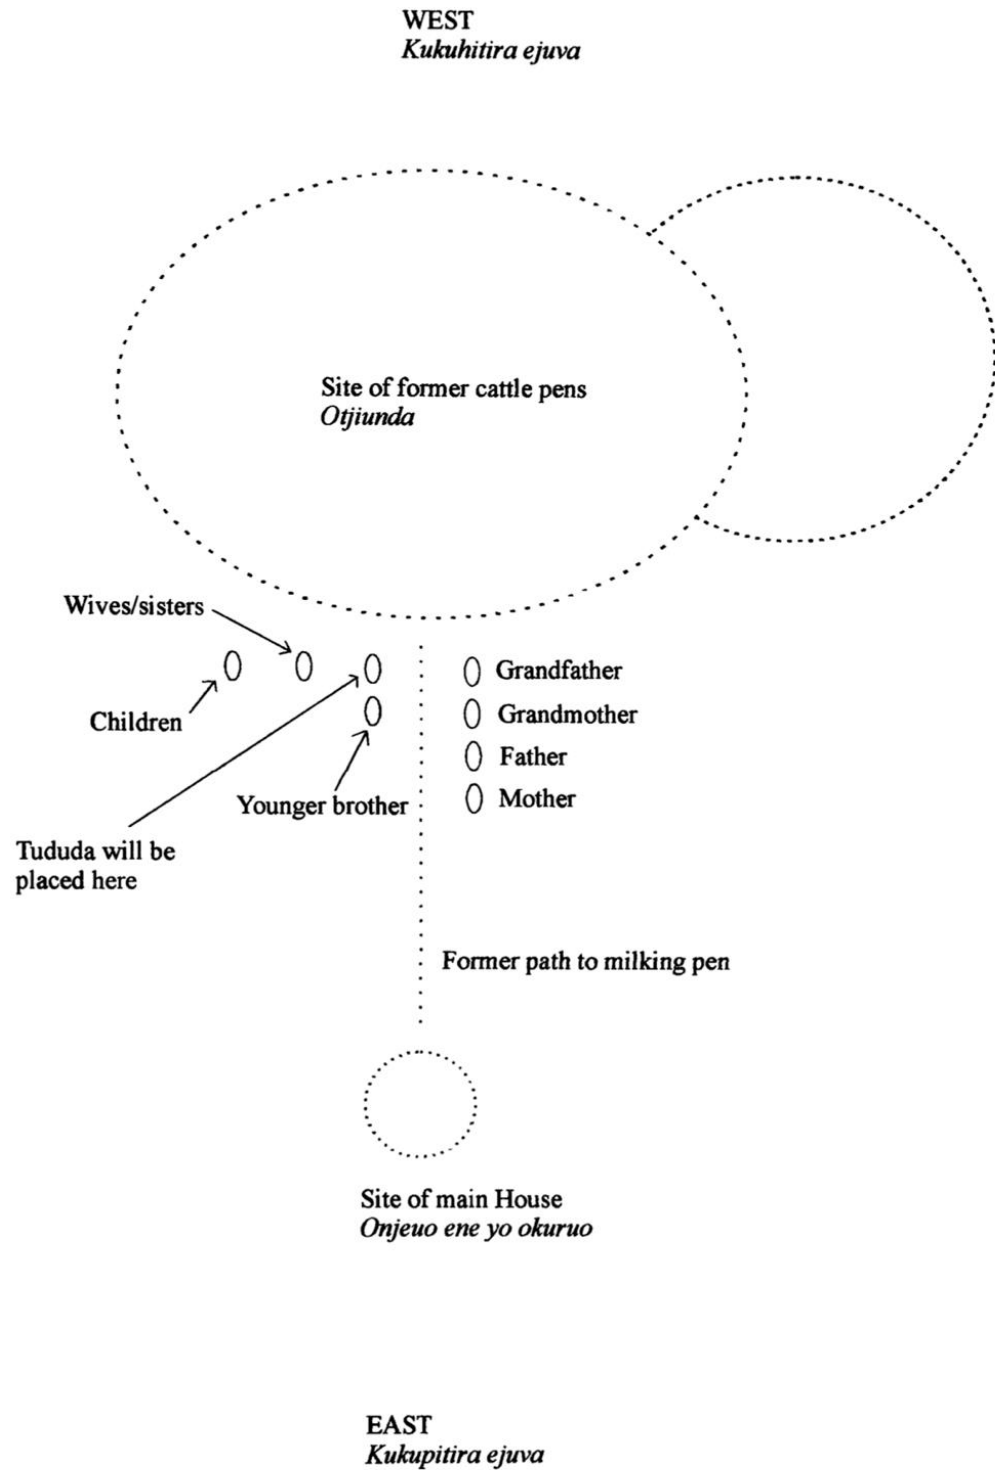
WEST
*Kukuhitira ejuva*

Site of former cattle pens
*Otjiunda*

Wives/sisters

Children

Grandfather
Grandmother
Father
Mother

Younger brother

Tududa will be placed here

Former path to milking pen

Site of main House
*Onjeuo ene yo okuruo*

EAST
*Kukupitira ejuva*